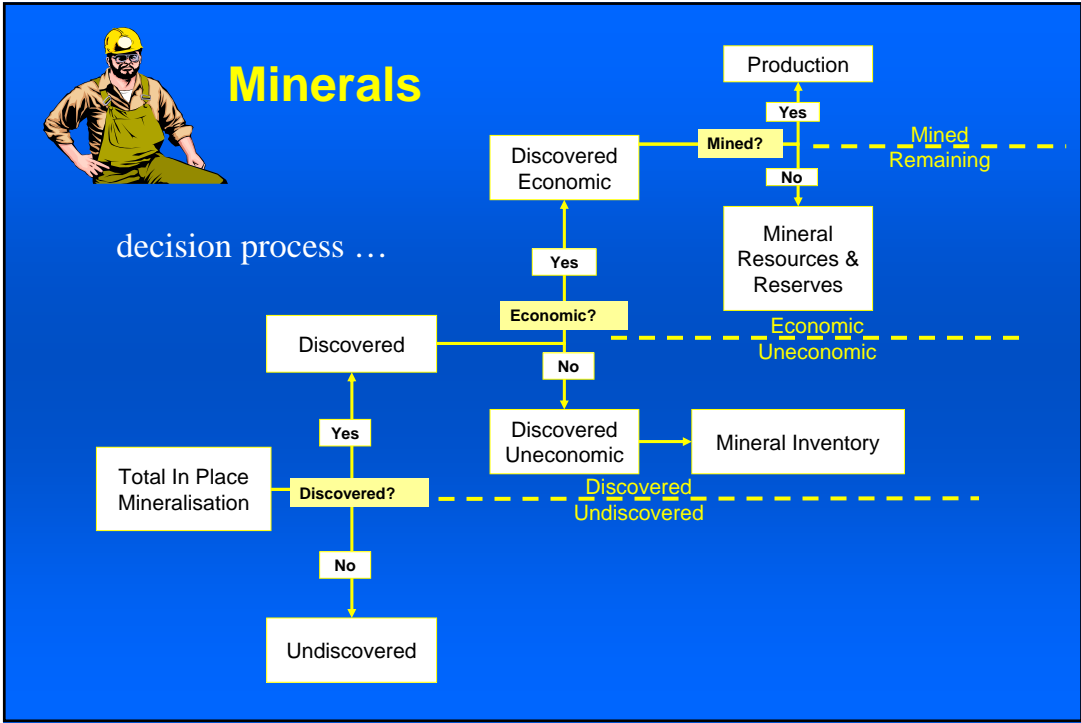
Minerals

decision process …

Production

Yes

Mined?

Mined
Remaining

Discovered Economic

No

Mineral Resources & Reserves

Yes

Economic?

Economic
Uneconomic

Discovered

No

Discovered Uneconomic

Mineral Inventory

Yes

Total In Place Mineralisation

Discovered?

Discovered
Undiscovered

No

Undiscovered